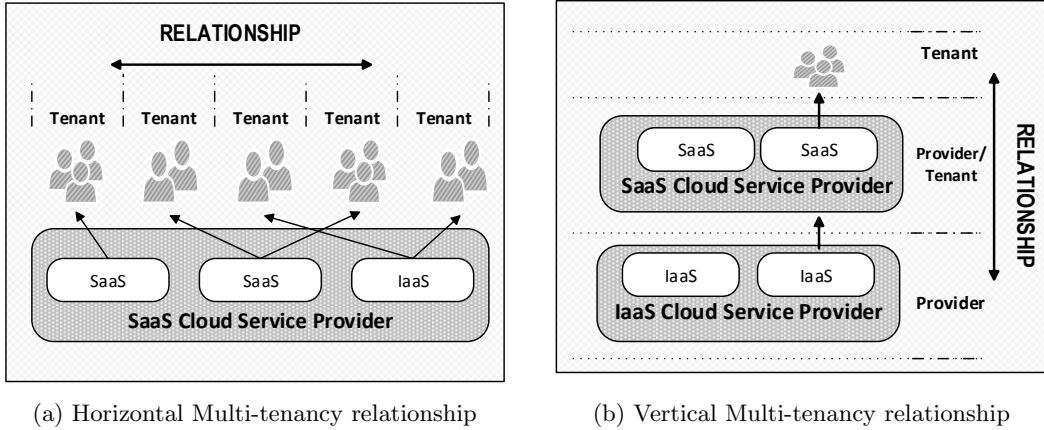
RELATIONSHIP

Tenant Tenant Tenant Tenant Tenant

SaaS SaaS IaaS

SaaS Cloud Service Provider

(a) Horizontal Multi-tenancy relationship

Tenant

SaaS SaaS

SaaS Cloud Service Provider

Provider/ Tenant

IaaS IaaS

IaaS Cloud Service Provider

Provider

RELATIONSHIP

(b) Vertical Multi-tenancy relationship